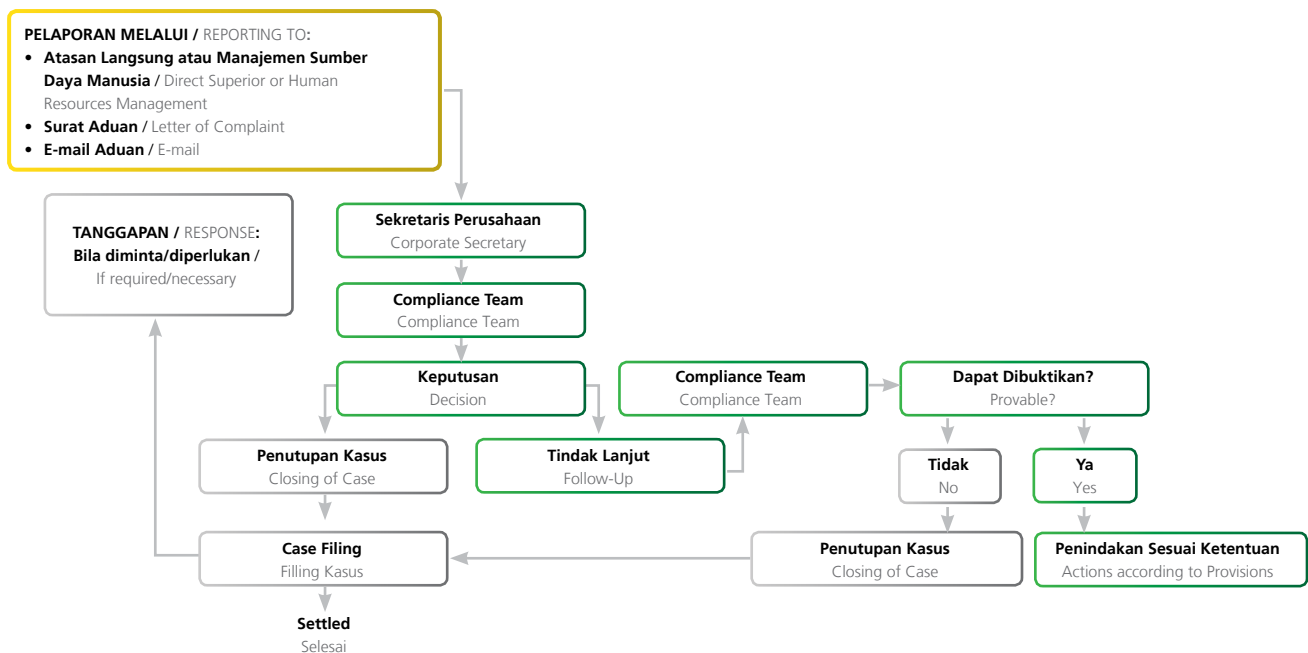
**PELAPORAN MELALUI /** REPORTING TO:
- **Atasan Langsung atau Manajemen Sumber Daya Manusia /** Direct Superior or Human Resources Management
- **Surat Aduan /** Letter of Complaint
- **E-mail Aduan /** E-mail

**TANGGAPAN /** RESPONSE**:**
**Bila diminta/diperlukan /**
If required/necessary

**Sekretaris Perusahaan**
Corporate Secretary

**Compliance Team**
Compliance Team

**Keputusan**
Decision

**Compliance Team**
Compliance Team

**Dapat Dibuktikan?**
Provable?

**Penutupan Kasus**
Closing of Case

**Tindak Lanjut**
Follow-Up

**Tidak**
No

**Ya**
Yes

**Case Filing**
Filling Kasus

**Penutupan Kasus**
Closing of Case

**Penindakan Sesuai Ketentuan**
Actions according to Provisions

**Settled**
Selesai